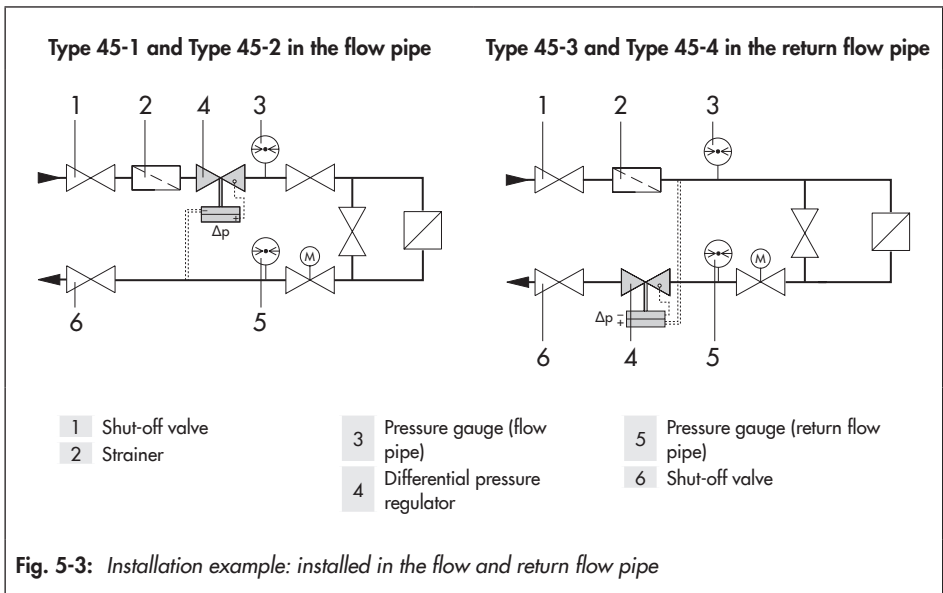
Type 45-1 and Type 45-2 in the flow pipe

Type 45-3 and Type 45-4 in the return flow pipe

1 2 4 3

M

Δp

6 5

1 2 3

M

Δp

6 4 5

1 Shut-off valve
2 Strainer

3 Pressure gauge (flow pipe)
4 Differential pressure regulator

5 Pressure gauge (return flow pipe)
6 Shut-off valve

Fig. 5-3: Installation example: installed in the flow and return flow pipe